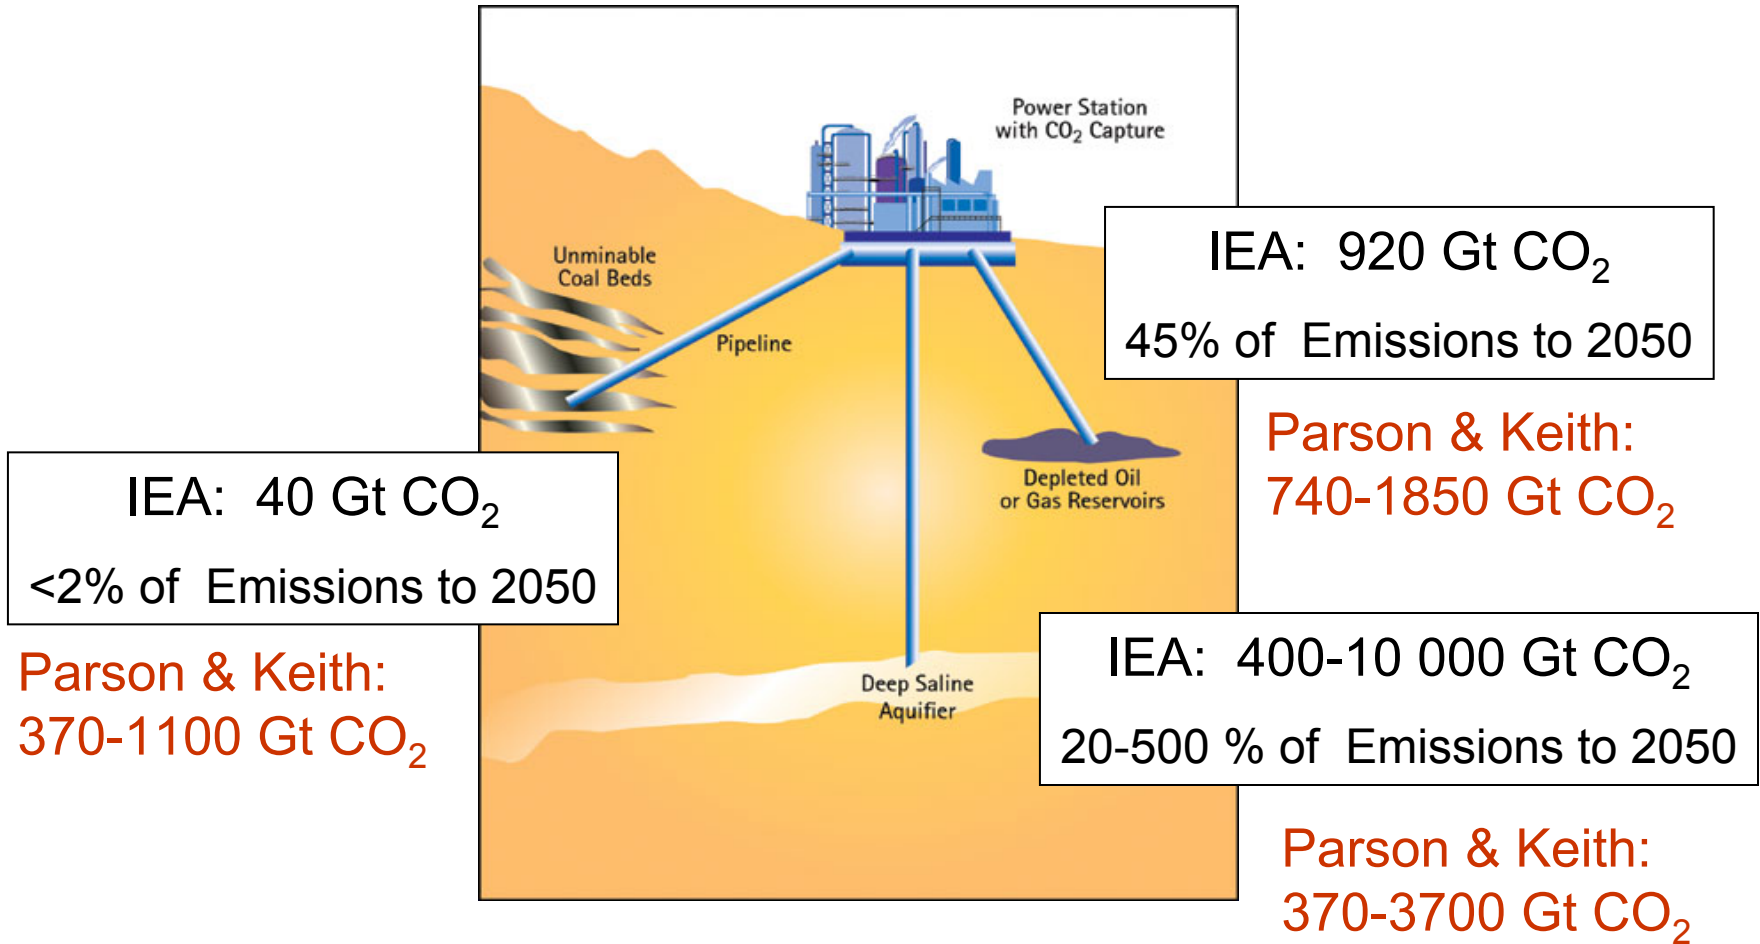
Power Station with $CO_2$ Capture

Unminable Coal Beds

Pipeline

IEA: 920 Gt $CO_2$

45% of Emissions to 2050

Parson & Keith: 740-1850 Gt $CO_2$

Depleted Oil or Gas Reservoirs

IEA: 40 Gt $CO_2$

<2% of Emissions to 2050

Parson & Keith: 370-1100 Gt $CO_2$

Deep Saline Aquifier

IEA: 400-10 000 Gt $CO_2$

20-500 % of Emissions to 2050

Parson & Keith: 370-3700 Gt $CO_2$